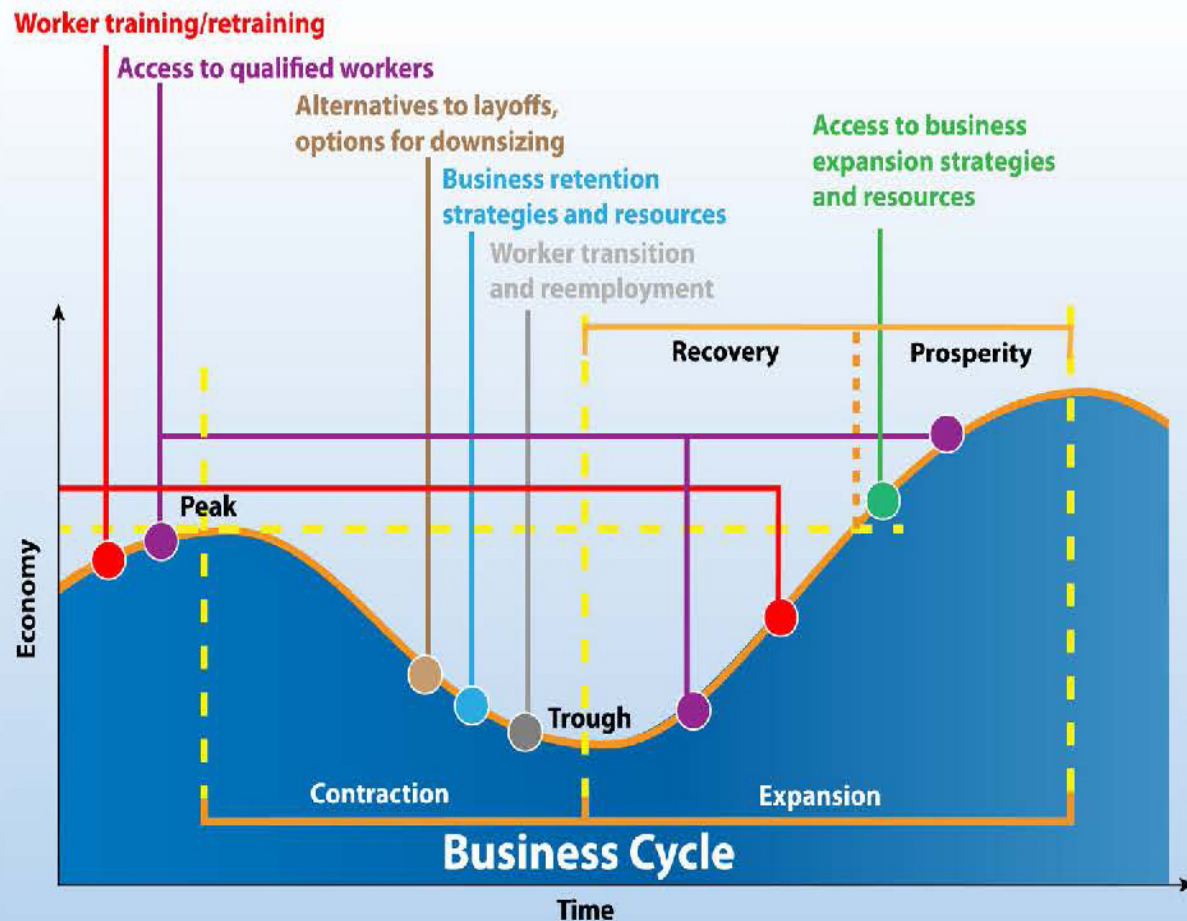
Worker training/retraining

Access to qualified workers

Alternatives to layoffs, options for downsizing

Business retention strategies and resources

Worker transition and reemployment

Access to business expansion strategies and resources

Recovery

Prosperity

Peak

Economy

Trough

Contraction

Expansion

Business Cycle

Time